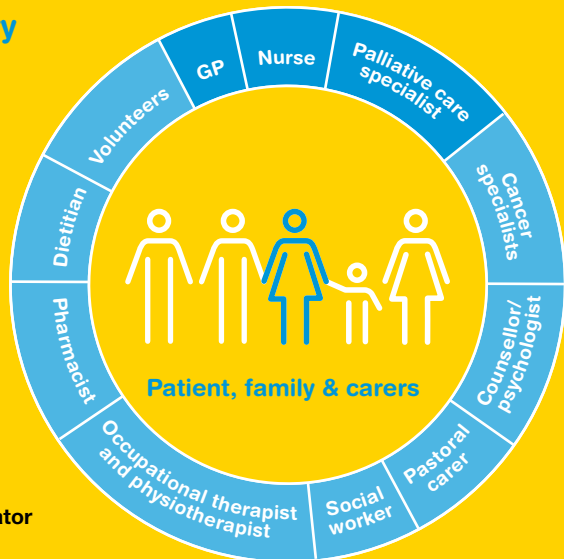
y

GP

Nurse

Palliative care specialist

Cancer specialists

Counsellor/ psychologist

Pastoral carer

Social worker

Occupational therapist and physiotherapist

Pharmacist

Dietitian

Volunteers

Patient, family & carers

ator